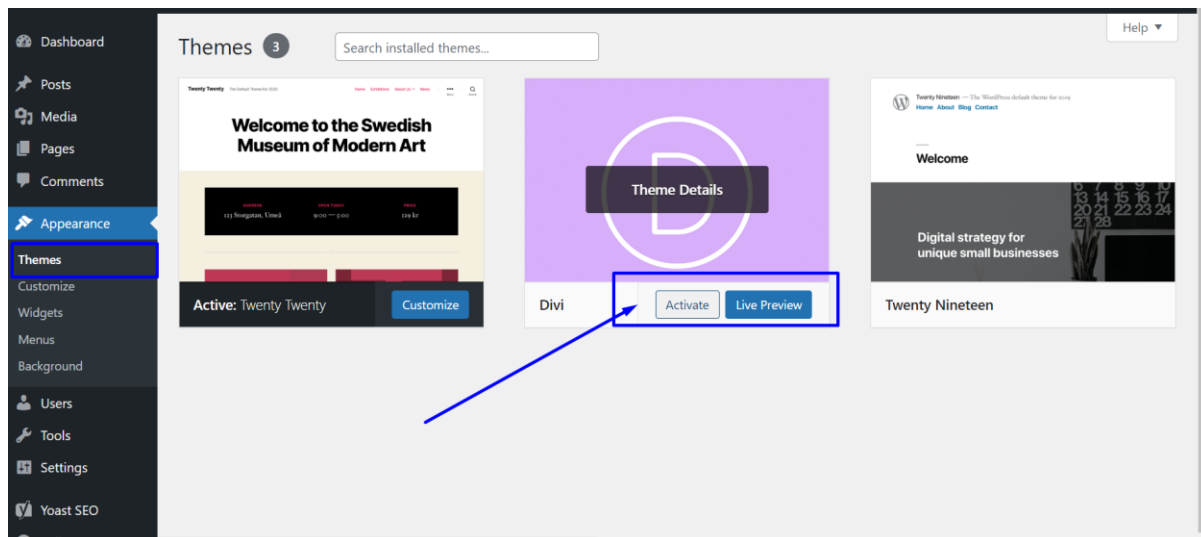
Dashboard

Posts

Media

Pages

Comments

Appearance

Themes

Customize

Widgets

Menus

Background

Users

Tools

Settings

Yoast SEO

Themes 3

Search installed themes...

Help ▼

Twenty Twenty The Default Theme for 2020

Home Exhibitions About Us News

Menu

Welcome to the Swedish Museum of Modern Art

ADDRESS 123 Storgatan, Umeå

OPEN TODAY 9:00 — 5:00

PRICE 129 kr

Active: Twenty Twenty

Customize

Theme Details

Divi

Activate

Live Preview

Twenty Nineteen — The WordPress default theme for 2019

Home About Blog Contact

Welcome

Digital strategy for unique small businesses

Twenty Nineteen